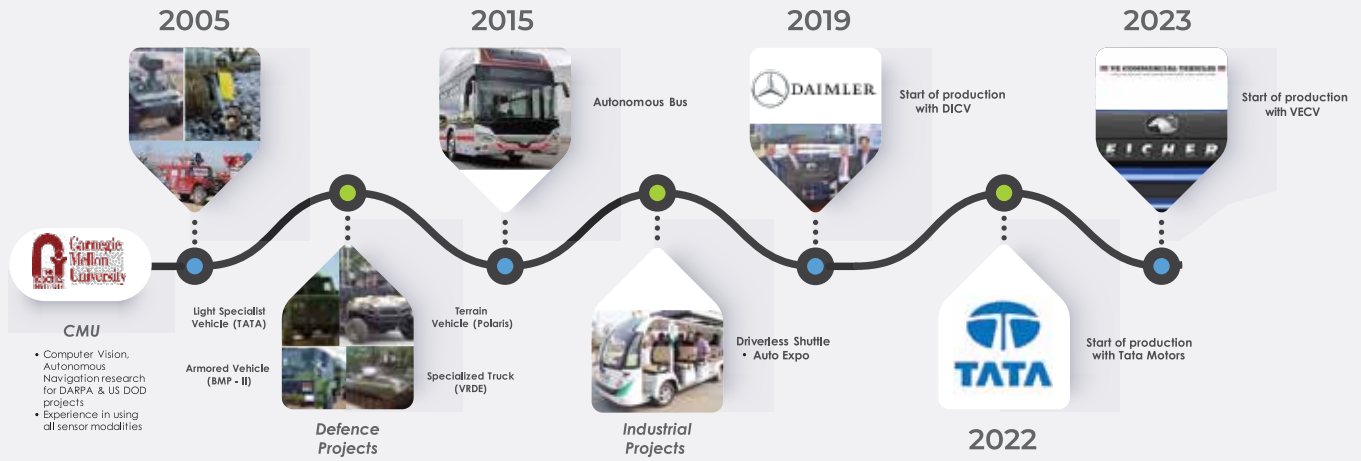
2005

2015

Autonomous Bus

2019

DAIMLER

Start of production with DICV

2023

VE COMMERCIAL VEHICLES

EICHER

Start of production with VECV

Carnegie Mellon University

CMU

• Computer Vision, Autonomous Navigation research for DARPA & US DOD projects
• Experience in using all sensor modalities

Light Specialist Vehicle (TATA)

Armored Vehicle (BMP - II)

Terrain Vehicle (Polaris)

Specialized Truck (VRDE)

Defence Projects

Driverless Shuttle
• Auto Expo

Industrial Projects

TATA

Start of production with Tata Motors

2022